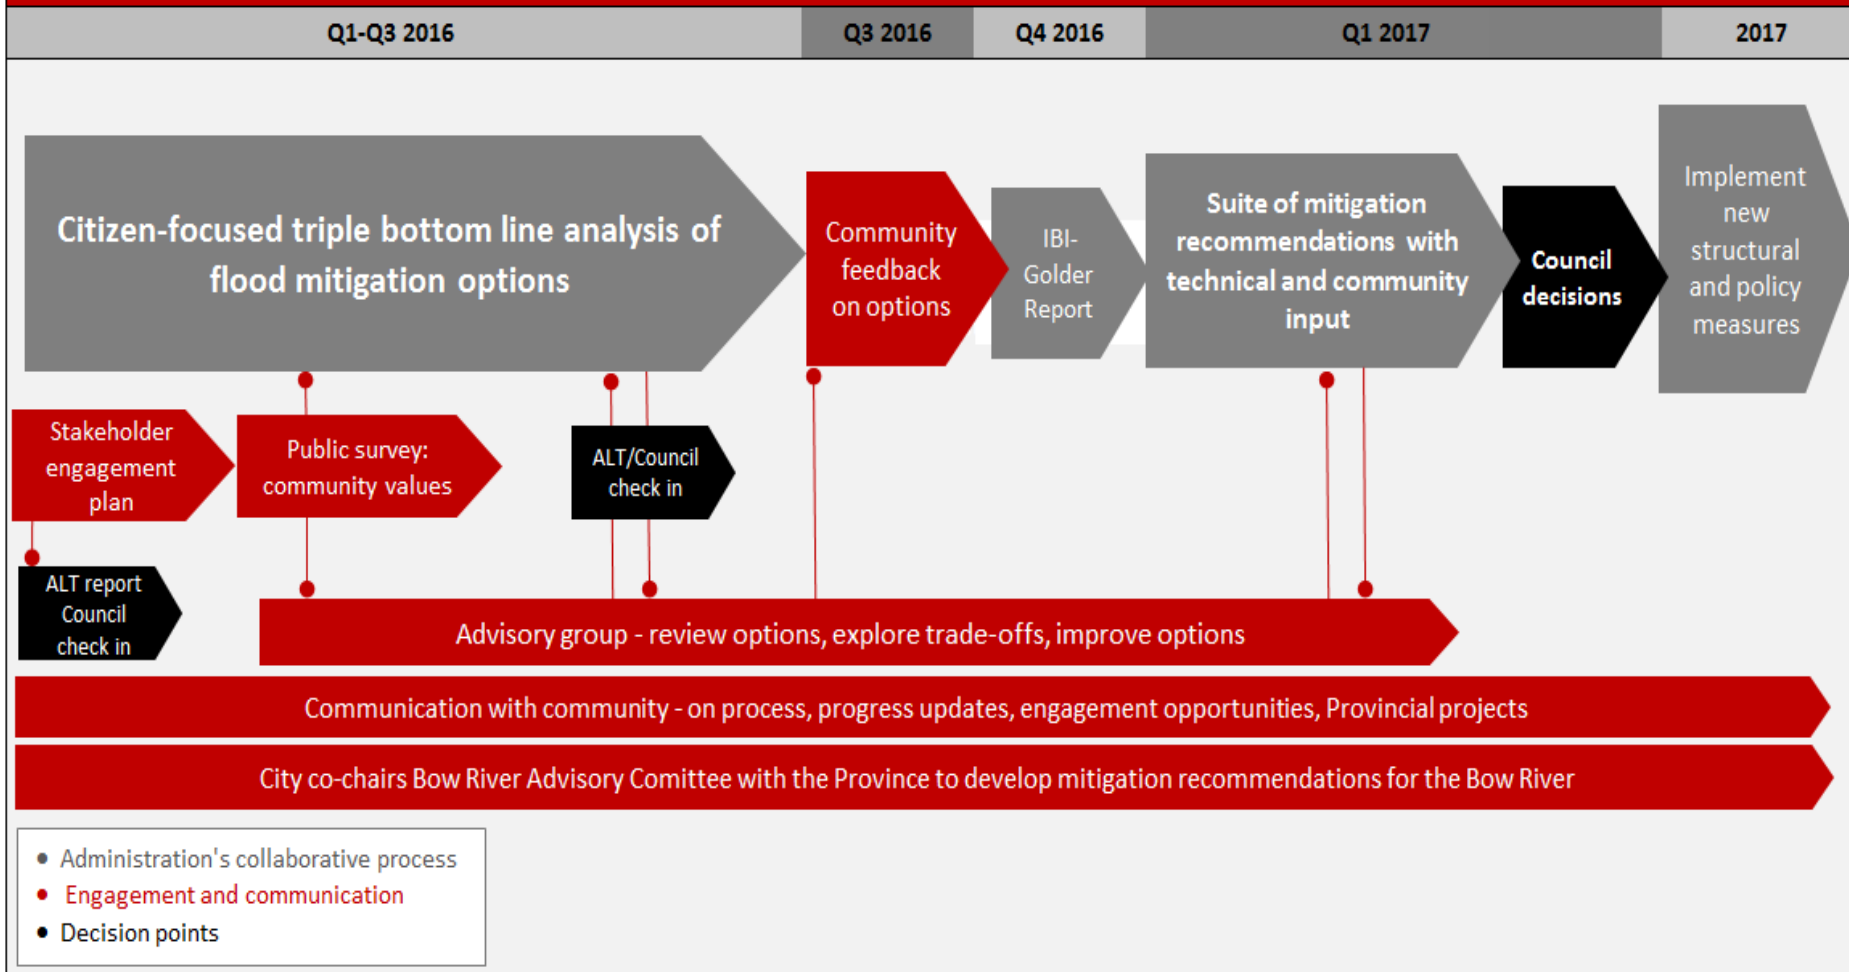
Q1-Q3 2016

Q3 2016

Q4 2016

Q1 2017

2017

Citizen-focused triple bottom line analysis of flood mitigation options

Community feedback on options

IBI-Golder Report

Suite of mitigation recommendations with technical and community input

Council decisions

Implement new structural and policy measures

Stakeholder engagement plan

Public survey: community values

ALT/Council check in

ALT report Council check in

Advisory group - review options, explore trade-offs, improve options

Communication with community - on process, progress updates, engagement opportunities, Provincial projects

City co-chairs Bow River Advisory Comittee with the Province to develop mitigation recommendations for the Bow River

• Administration's collaborative process
• Engagement and communication
• Decision points